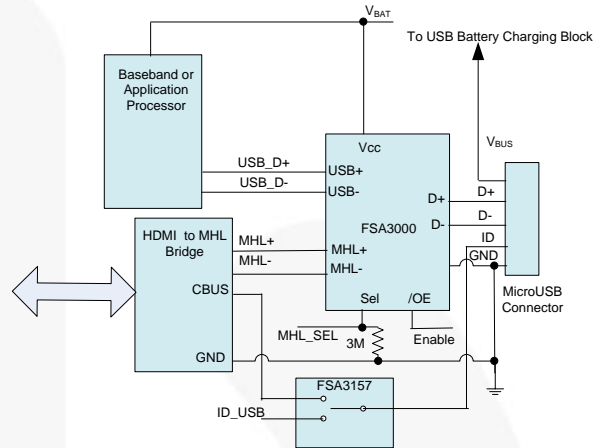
$V_{BAT}$

To USB Battery Charging Block

Baseband or Application Processor

$V_{BUS}$

Vcc

USB_D+

USB+

USB_D-

USB-

D+

D+

D-

D-

FSA3000

HDMI to MHL Bridge

ID

MHL+

MHL+

GND

MHL-

MHL-

CBUS

Sel

/OE

MicroUSB Connector

MHL_SEL

Enable

3M

GND

FSA3157

ID_USB